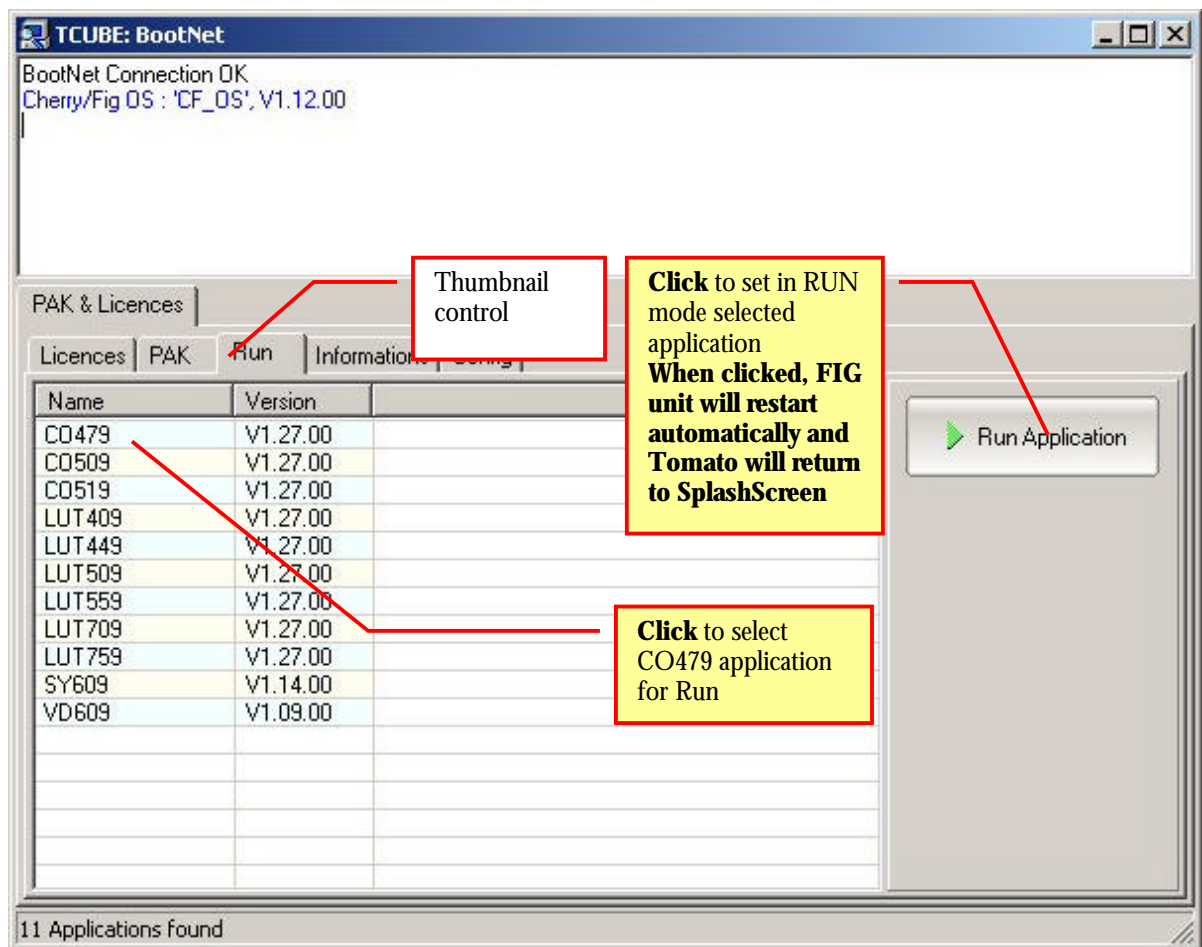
TCUBE: BootNet

BootNet Connection OK
Cherry/Fig OS : 'CF_OS', V1.12.00

Thumbnail control

**Click** to set in RUN mode selected application
**When clicked, FIG unit will restart automatically and Tomato will return to SplashScreen**

PAK & Licences

Licences | PAK | Run | Information | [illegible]

| Name | Version |
|---|---|
| CO479 | V1.27.00 |
| CO509 | V1.27.00 |
| CO519 | V1.27.00 |
| LUT409 | V1.27.00 |
| LUT449 | V1.27.00 |
| LUT509 | V1.27.00 |
| LUT559 | V1.27.00 |
| LUT709 | V1.27.00 |
| LUT759 | V1.27.00 |
| SY609 | V1.14.00 |
| VD609 | V1.09.00 |

Run Application

**Click** to select CO479 application for Run

11 Applications found